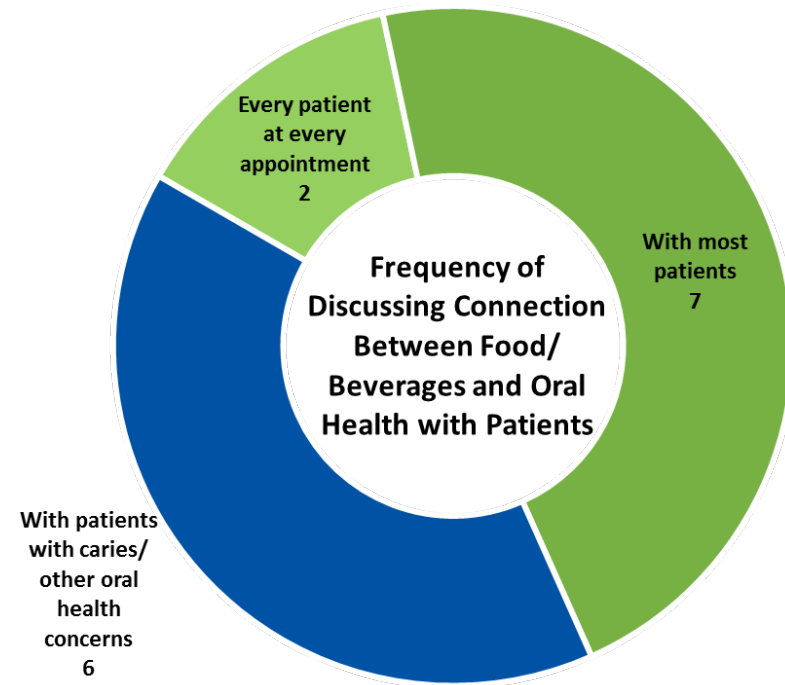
Every patient at every appointment
2

With most patients
7

Frequency of Discussing Connection Between Food/ Beverages and Oral Health with Patients

With patients with caries/ other oral health concerns
6